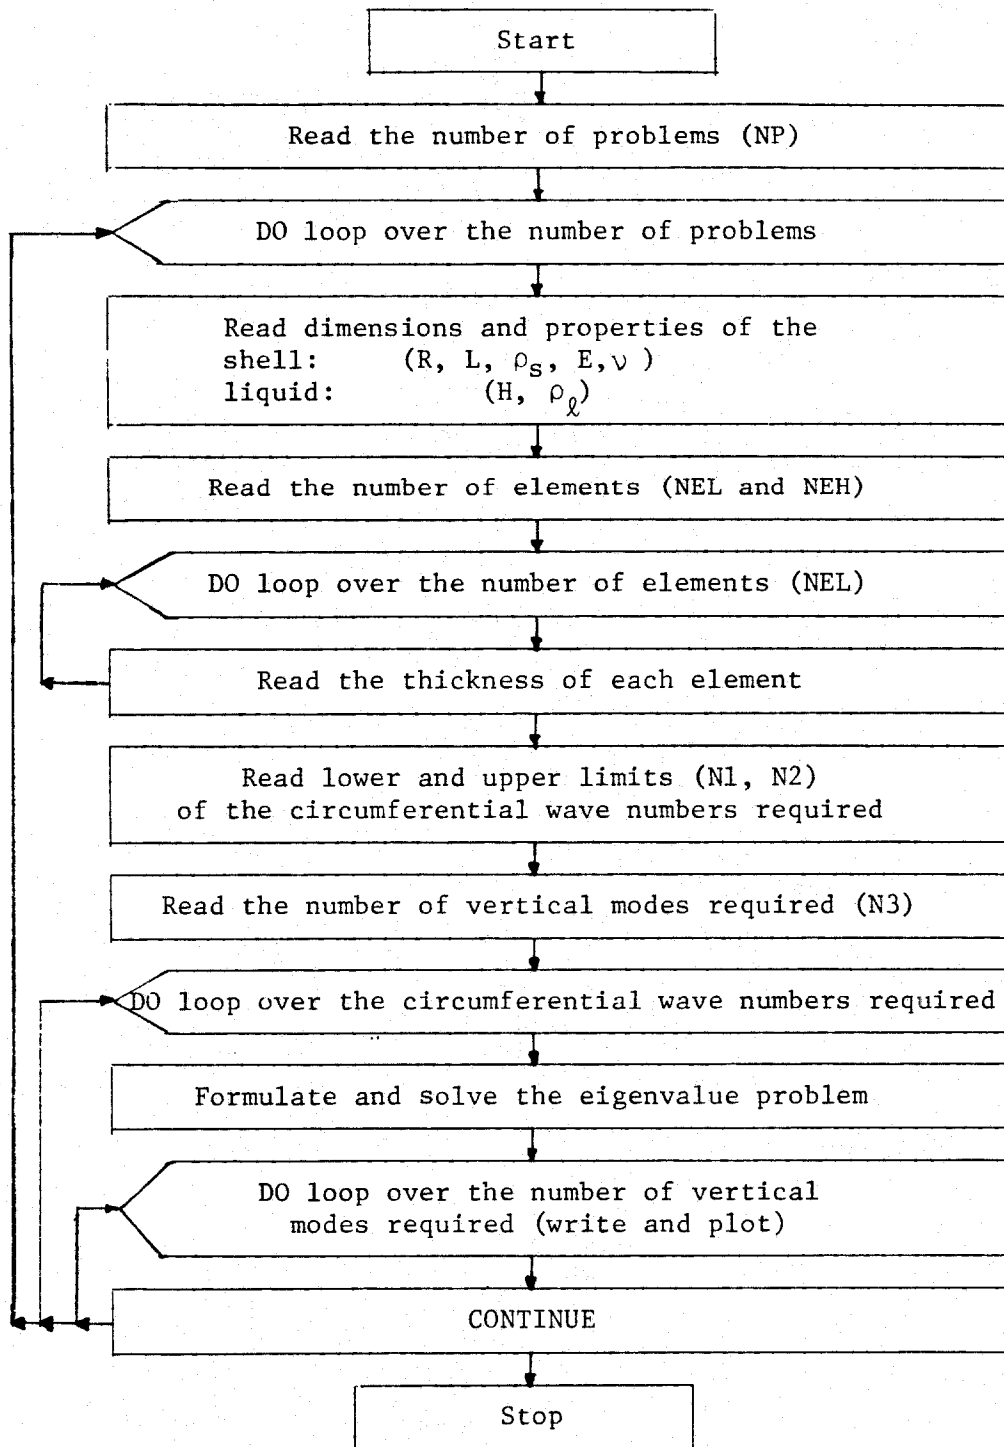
Start

Read the number of problems (NP)

DO loop over the number of problems

Read dimensions and properties of the
shell: $(R, L, \rho_s, E, \nu)$
liquid: $(H, \rho_\ell)$

Read the number of elements (NEL and NEH)

DO loop over the number of elements (NEL)

Read the thickness of each element

Read lower and upper limits (N1, N2) of the circumferential wave numbers required

Read the number of vertical modes required (N3)

DO loop over the circumferential wave numbers required

Formulate and solve the eigenvalue problem

DO loop over the number of vertical modes required (write and plot)

CONTINUE

Stop